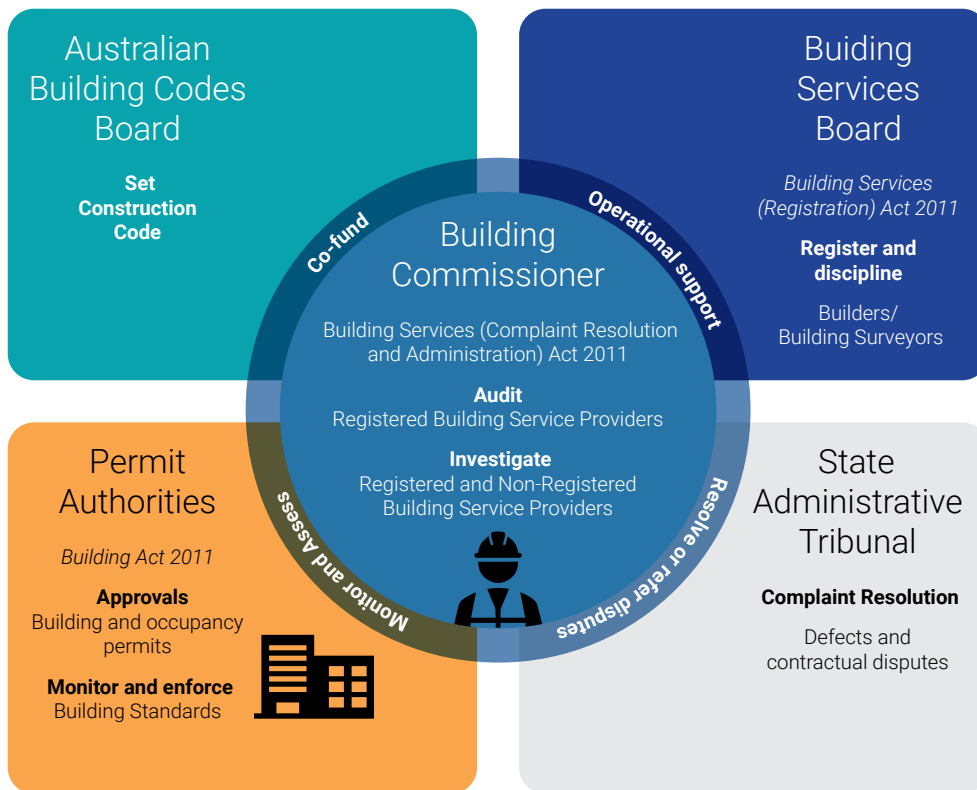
Australian Building Codes Board

Set Construction Code

Building Services Board

Building Services (Registration) Act 2011

Register and discipline

Builders/ Building Surveyors

Co-fund

Operational support

Building Commissioner

Building Services (Complaint Resolution and Administration) Act 2011

Audit
Registered Building Service Providers

Investigate
Registered and Non-Registered Building Service Providers

Monitor and Assess

Resolve or refer disputes

Permit Authorities

Building Act 2011

Approvals
Building and occupancy permits

Monitor and enforce
Building Standards

State Administrative Tribunal

Complaint Resolution

Defects and contractual disputes